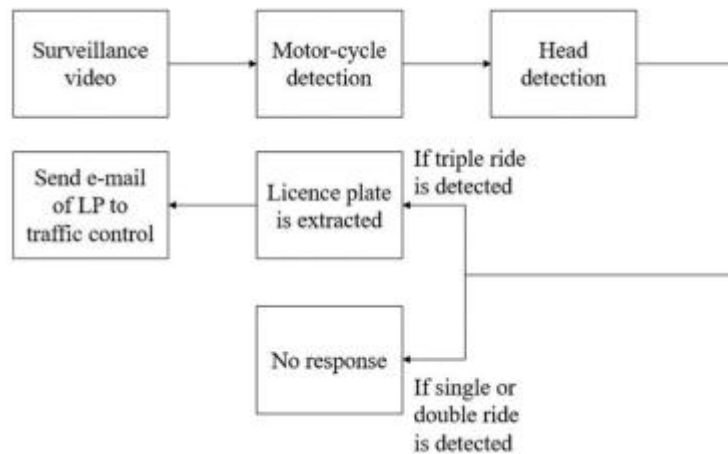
Surveillance video

Motor-cycle detection

Head detection

If triple ride is detected

Send e-mail of LP to traffic control

Licence plate is extracted

No response

If single or double ride is detected